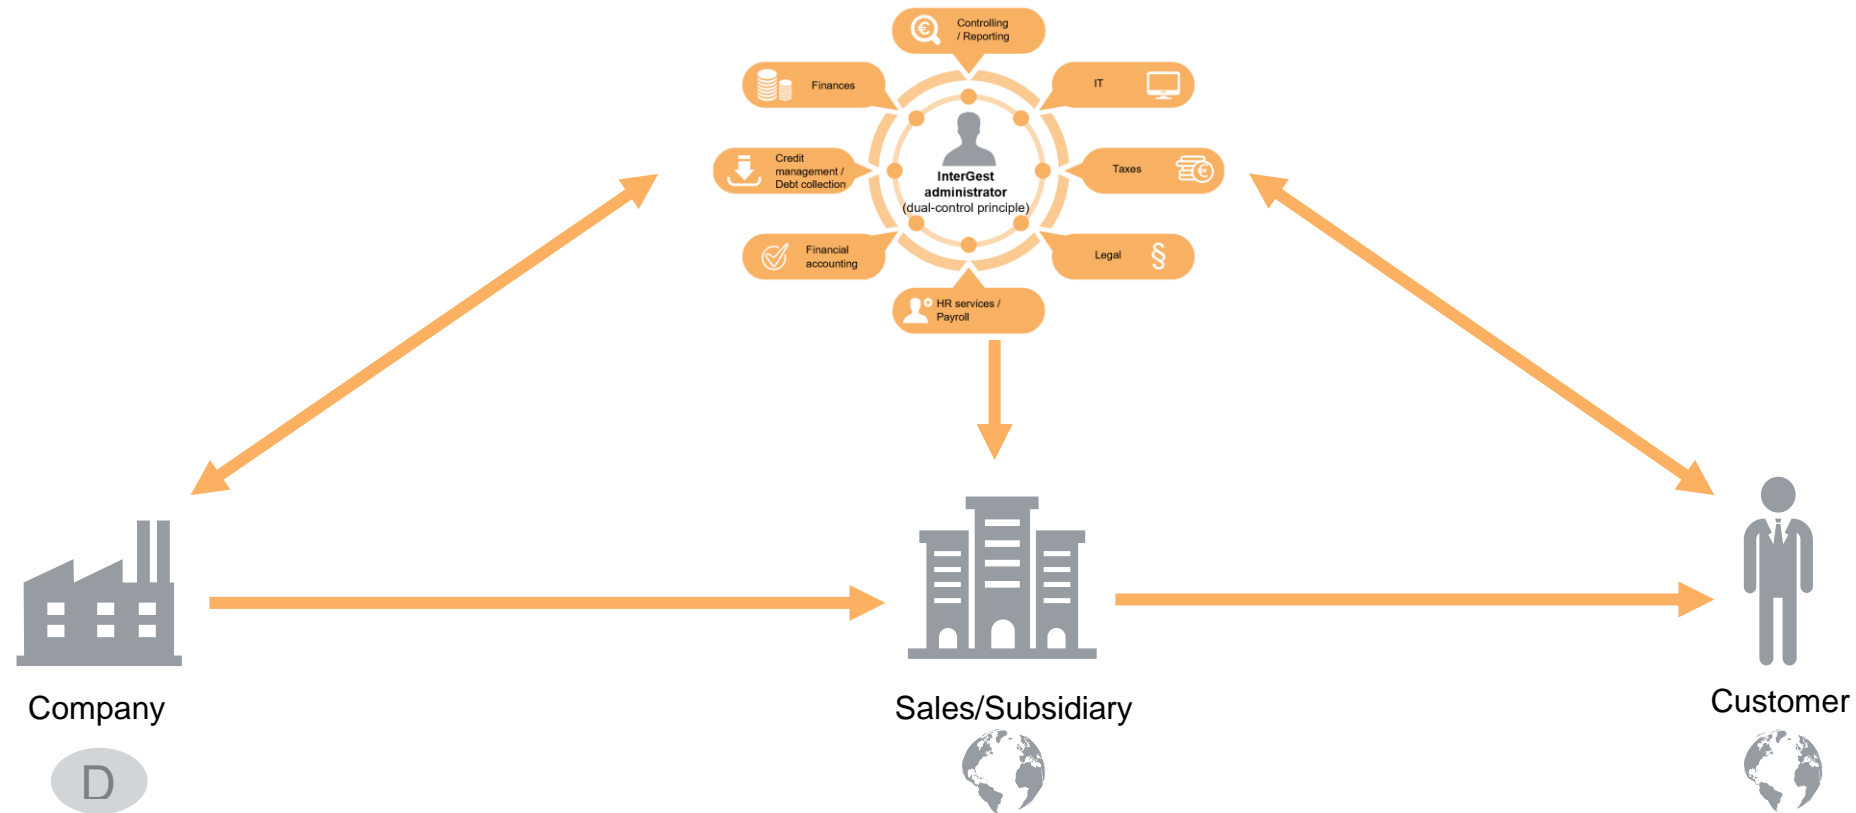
Controlling / Reporting

Finances

IT

Credit management / Debt collection

InterGest administrator (dual-control principle)

Taxes

Financial accounting

Legal

HR services / Payroll

Company

D

Sales/Subsidiary

Customer